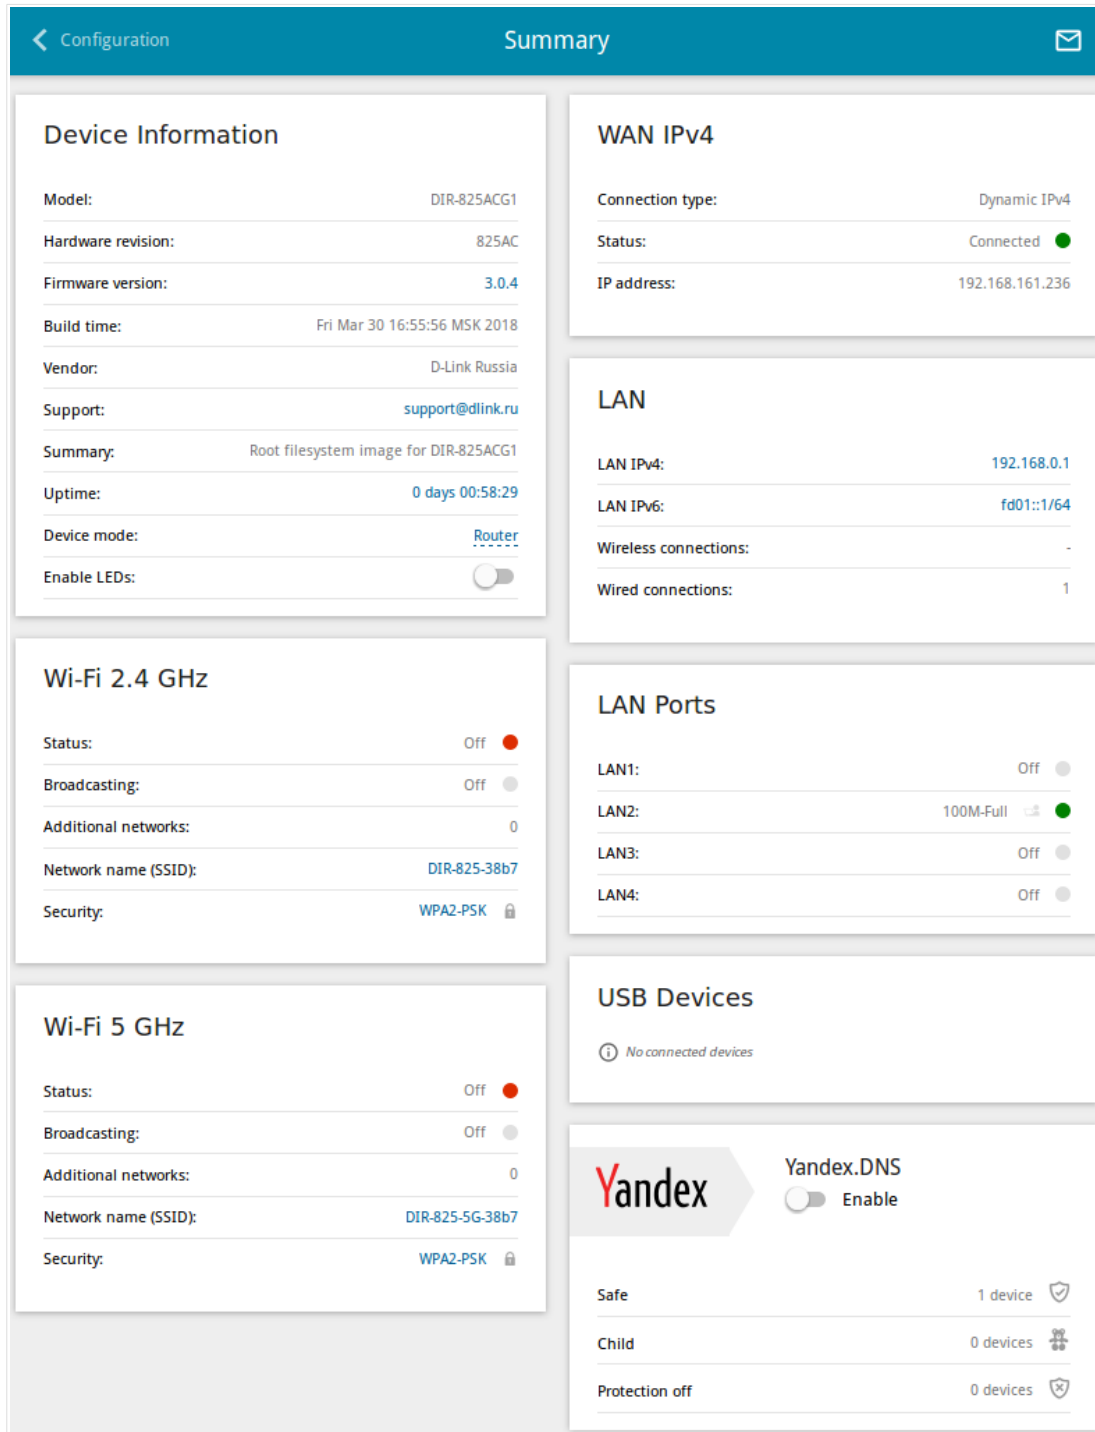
Configuration
Summary

Device Information

Model: DIR-825ACG1
Hardware revision: 825AC
Firmware version: 3.0.4
Build time: Fri Mar 30 16:55:56 MSK 2018
Vendor: D-Link Russia
Support: support@dlink.ru
Summary: Root filesystem image for DIR-825ACG1
Uptime: 0 days 00:58:29
Device mode: Router
Enable LEDs:

Wi-Fi 2.4 GHz

Status: Off
Broadcasting: Off
Additional networks: 0
Network name (SSID): DIR-825-38b7
Security: WPA2-PSK

Wi-Fi 5 GHz

Status: Off
Broadcasting: Off
Additional networks: 0
Network name (SSID): DIR-825-5G-38b7
Security: WPA2-PSK

WAN IPv4

Connection type: Dynamic IPv4
Status: Connected
IP address: 192.168.161.236

LAN

LAN IPv4: 192.168.0.1
LAN IPv6: fd01::1/64
Wireless connections: -
Wired connections: 1

LAN Ports

LAN1: Off
LAN2: 100M-Full
LAN3: Off
LAN4: Off

USB Devices

No connected devices

Yandex
Yandex.DNS
Enable

Safe 1 device
Child 0 devices
Protection off 0 devices